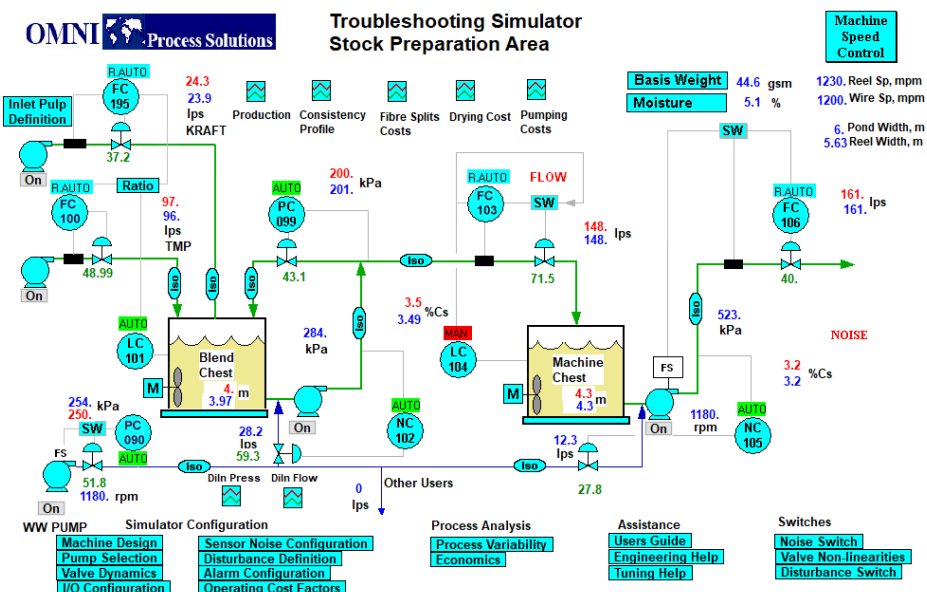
OMNI Process Solutions

Troubleshooting Simulator
Stock Preparation Area

Machine Speed Control

Inlet Pulp Definition

R.AUTO
FC 195

24.3
23.9
lps
KRAFT

Production
Consistency Profile
Fibre Splits Costs
Drying Cost
Pumping Costs

Basis Weight 44.6 gsm
Moisture 5.1 %

1230. Reel Sp, mpm
1200. Wire Sp, mpm

6. Pond Width, m
5.63 Reel Width, m

37.2
On

R.AUTO
FC 100
Ratio

97.
96.
lps
TMP

AUTO
PC 099

200.
201. kPa

R.AUTO
FC 103
FLOW
SW

SW

R.AUTO
FC 106

161.
161. lps

48.99
On

Iso
Iso

43.1

Iso

148.
148. lps

71.5

40.

AUTO
LC 101

Blend Chest
4.
3.97 m
M

284.
kPa

Iso

3.5
3.49 %Cs

MAN
LC 104

Machine Chest
4.3
4.3 m
M

Iso

523.
kPa

NOISE

FS

3.2
3.2 %Cs

254. kPa
250.
SW
PC 090
AUTO

On

28.2
lps
59.3

AUTO
NC 102

On

1180.
rpm

AUTO
NC 105

FS
51.8
1180. rpm
On

Iso
Diln Press
Diln Flow

Iso
12.3
lps
27.8

0
lps
Other Users

WW PUMP

Simulator Configuration
Machine Design
Pump Selection
Valve Dynamics
I/O Configuration
Sensor Noise Configuration
Disturbance Definition
Alarm Configuration
Operating Cost Factors

Process Analysis
Process Variability
Economics

Assistance
Users Guide
Engineering Help
Tuning Help

Switches
Noise Switch
Valve Non-linearities
Disturbance Switch